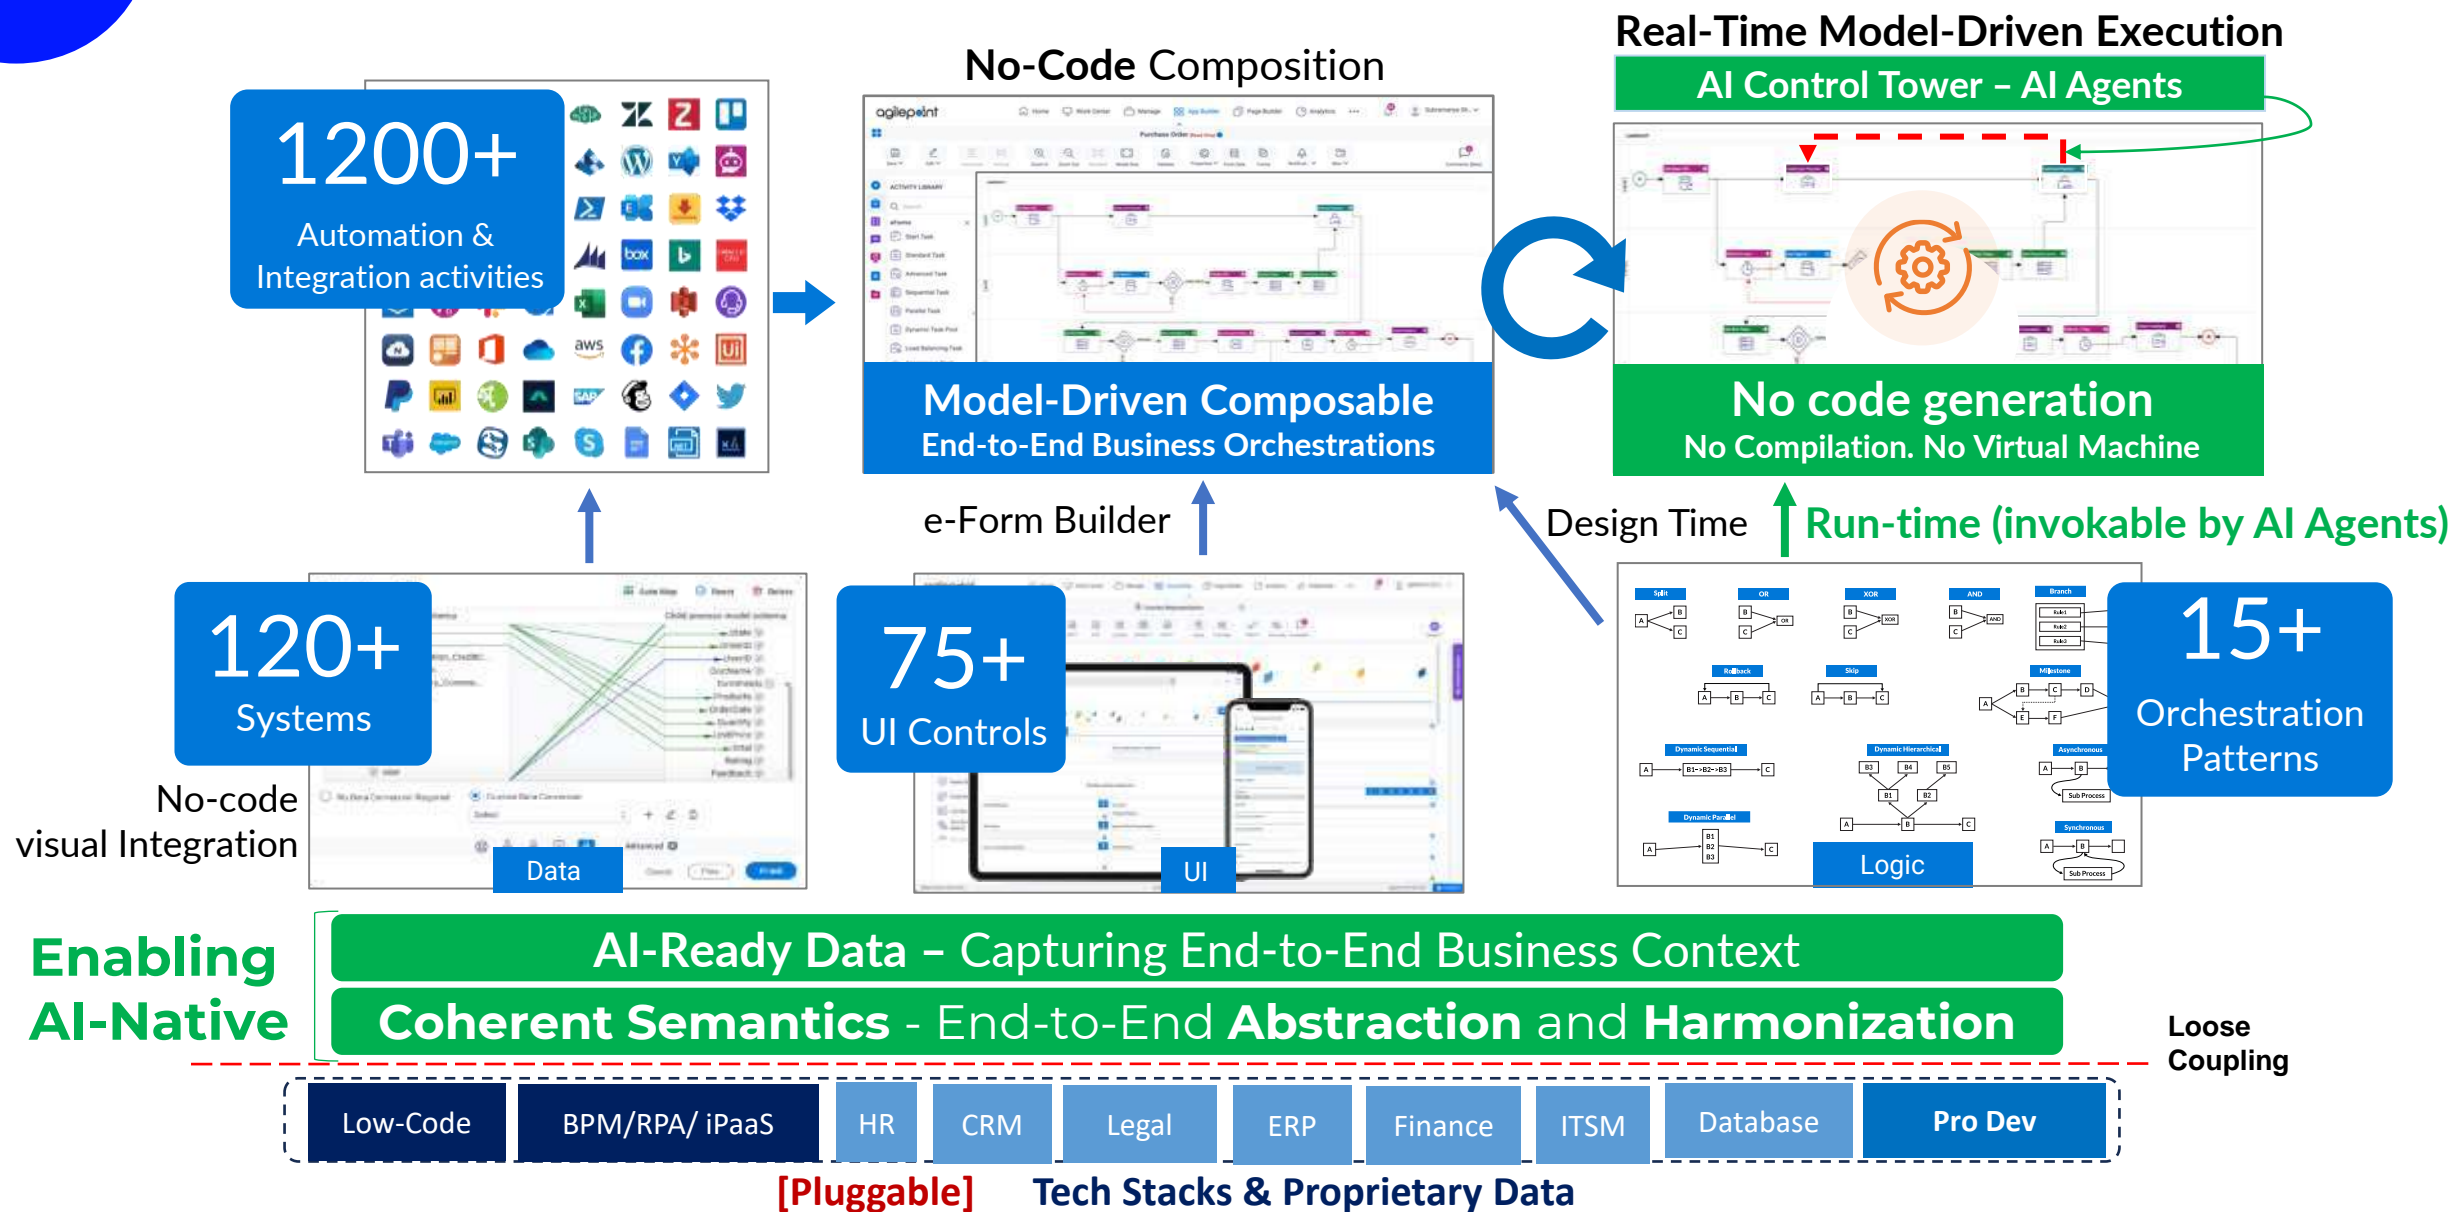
1200+
Automation & Integration activities

No-Code Composition

Model-Driven Composable
End-to-End Business Orchestrations

Real-Time Model-Driven Execution
AI Control Tower – AI Agents

No code generation
No Compilation. No Virtual Machine

e-Form Builder

Design Time

Run-time (invokable by AI Agents)

120+
Systems

No-code visual Integration

Data

75+
UI Controls

UI

15+
Orchestration Patterns

Logic

Enabling AI-Native

AI-Ready Data – Capturing End-to-End Business Context

Coherent Semantics - End-to-End Abstraction and Harmonization

Loose Coupling

| Low-Code | BPM/RPA/ iPaaS | HR | CRM | Legal | ERP | Finance | ITSM | Database | Pro Dev |
|---|---|---|---|---|---|---|---|---|---|

[Pluggable] Tech Stacks & Proprietary Data